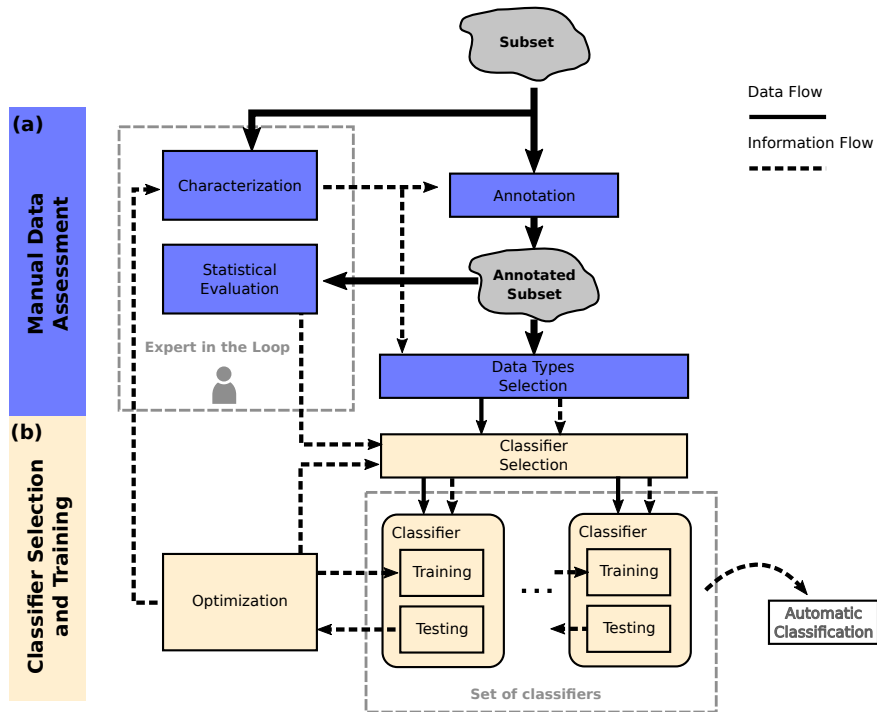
Subset

Data Flow

Information Flow

(a)

Manual Data Assessment

Characterization

Annotation

Statistical Evaluation

Annotated Subset

Expert in the Loop

Data Types Selection

(b)

Classifier Selection and Training

Classifier Selection

Classifier

Training

Testing

Classifier

Training

Testing

Optimization

Automatic Classification

Set of classifiers